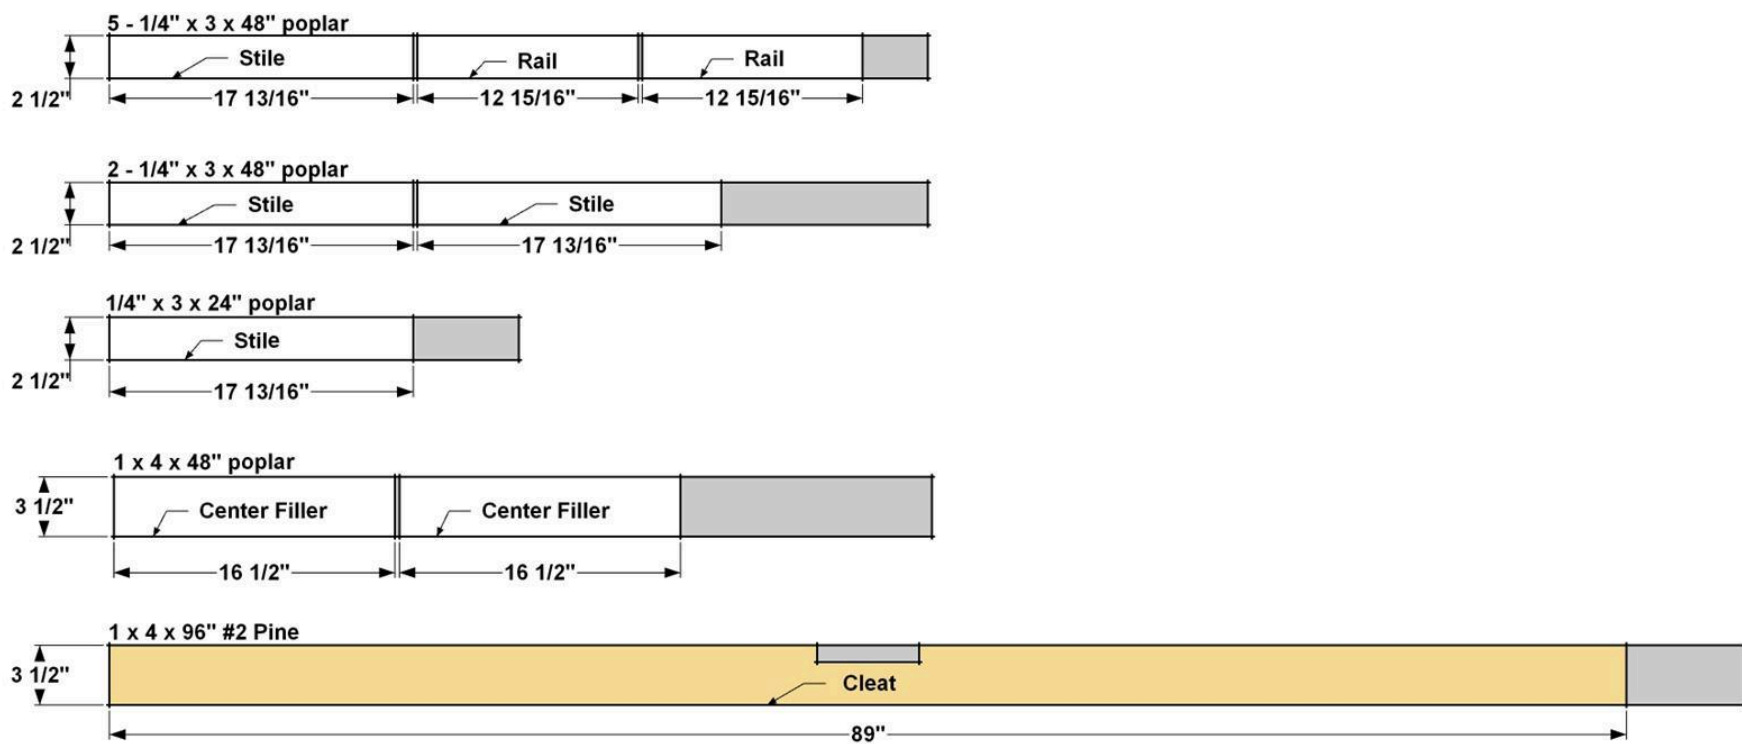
5 - 1/4" x 3 x 48" poplar

Stile

Rail

Rail

2 1/2"

17 13/16"

12 15/16"

12 15/16"

2 - 1/4" x 3 x 48" poplar

Stile

Stile

2 1/2"

17 13/16"

17 13/16"

1/4" x 3 x 24" poplar

Stile

2 1/2"

17 13/16"

1 x 4 x 48" poplar

3 1/2"

Center Filler

Center Filler

16 1/2"

16 1/2"

1 x 4 x 96" #2 Pine

3 1/2"

Cleat

89"